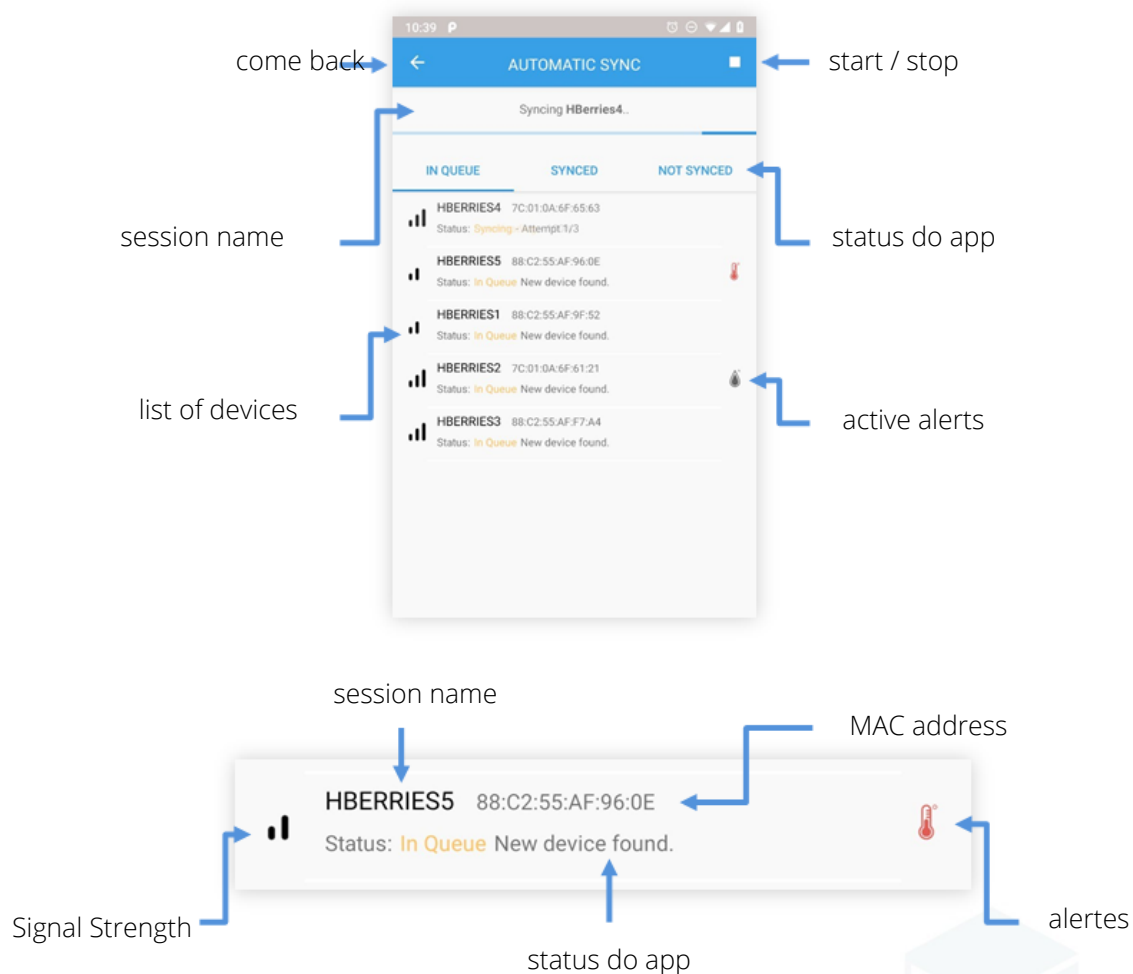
10:39

come back

AUTOMATIC SYNC

start / stop

Syncing HBerries4..

IN QUEUE

SYNCED

NOT SYNCED

session name

status do app

HBERRIES4 7C:01:0A:6F:65:63
Status: Syncing - Attempt:1/3

HBERRIES5 88:C2:55:AF:96:0E
Status: In Queue New device found.

HBERRIES1 88:C2:55:AF:9F:52
Status: In Queue New device found.

list of devices

HBERRIES2 7C:01:0A:6F:61:21
Status: In Queue New device found.

active alerts

HBERRIES3 88:C2:55:AF:F7:A4
Status: In Queue New device found.

session name

MAC address

HBERRIES5 88:C2:55:AF:96:0E
Status: In Queue New device found.

Signal Strength

alertes

status do app